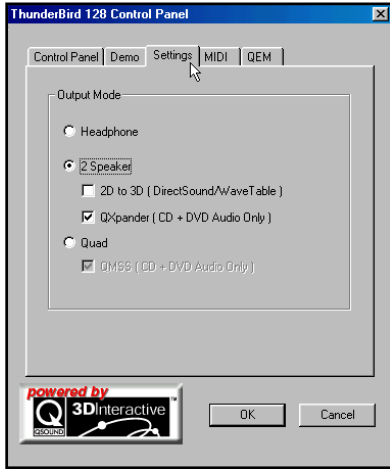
ThunderBird 128 Control Panel

Control Panel | Demo | Settings | MIDI | QEM

Output Mode

Headphone

2 Speaker

2D to 3D ( DirectSound/WaveTable )

QXpander ( CD + DVD Audio Only )

Quad

QMSS ( CD + DVD Audio Only )

powered by
Q QSOUND 3DInteractive

OK

Cancel